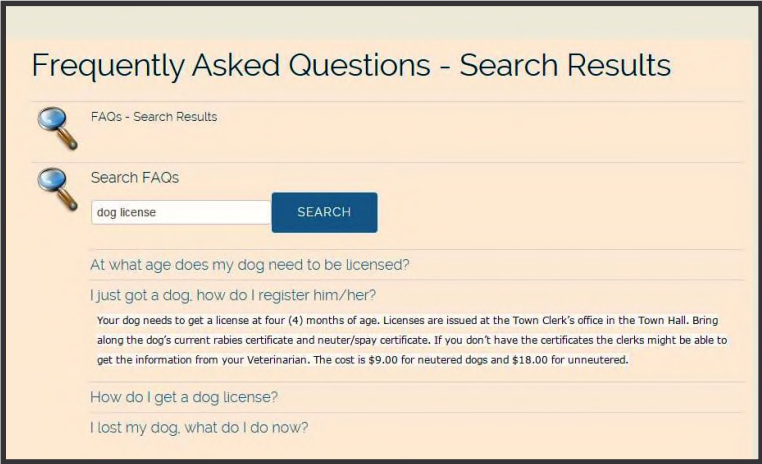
Frequently Asked Questions - Search Results

FAQs - Search Results

Search FAQs

dog license

SEARCH

At what age does my dog need to be licensed?

I just got a dog, how do I register him/her?

Your dog needs to get a license at four (4) months of age. Licenses are issued at the Town Clerk's office in the Town Hall. Bring along the dog's current rabies certificate and neuter/spay certificate. If you don't have the certificates the clerks might be able to get the information from your Veterinarian. The cost is $9.00 for neutered dogs and $18.00 for unneutered.

How do I get a dog license?

I lost my dog, what do I do now?